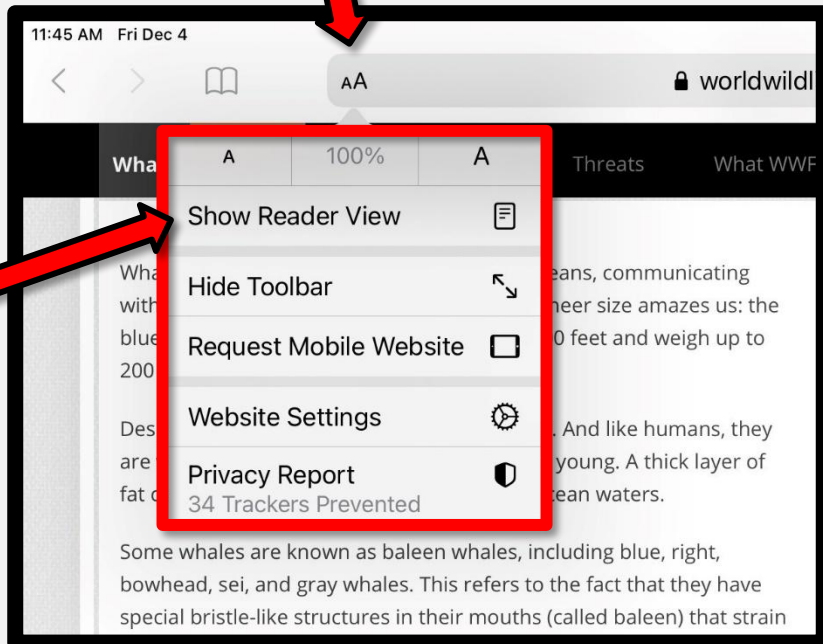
11:45 AM Fri Dec 4

AA

worldwildl

Wha

Threats

What WWF

A | 100% | A

Show Reader View

Hide Toolbar

Request Mobile Website

Website Settings

Privacy Report
34 Trackers Prevented

Wha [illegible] eans, communicating with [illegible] heer size amazes us: the blue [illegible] 0 feet and weigh up to 200 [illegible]

Des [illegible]. And like humans, they are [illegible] young. A thick layer of fat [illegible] ean waters.

Some whales are known as baleen whales, including blue, right, bowhead, sei, and gray whales. This refers to the fact that they have special bristle-like structures in their mouths (called baleen) that strain